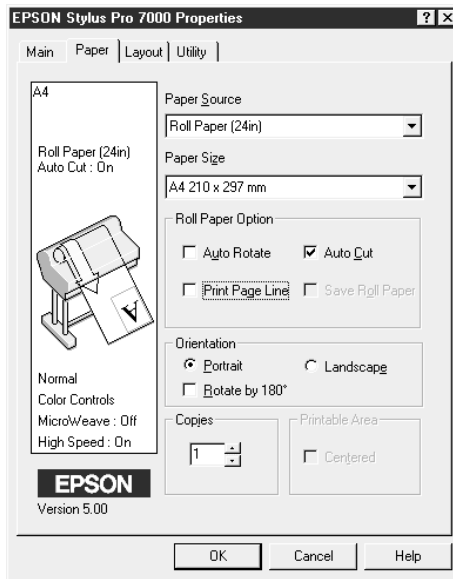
EPSON Stylus Pro 7000 Properties

?

X

Main

Paper

Layout

Utility

A4

Roll Paper (24in)
Auto Cut : On

Normal
Color Controls
MicroWeave : Off
High Speed : On

EPSON
Version 5.00

Paper Source
Roll Paper (24in)

Paper Size
A4 210 x 297 mm

Roll Paper Option
Auto Rotate
Auto Cut
Print Page Line
Save Roll Paper

Orientation
Portrait
Landscape
Rotate by 180°

Copies
1

Printable Area
Centered

OK

Cancel

Help